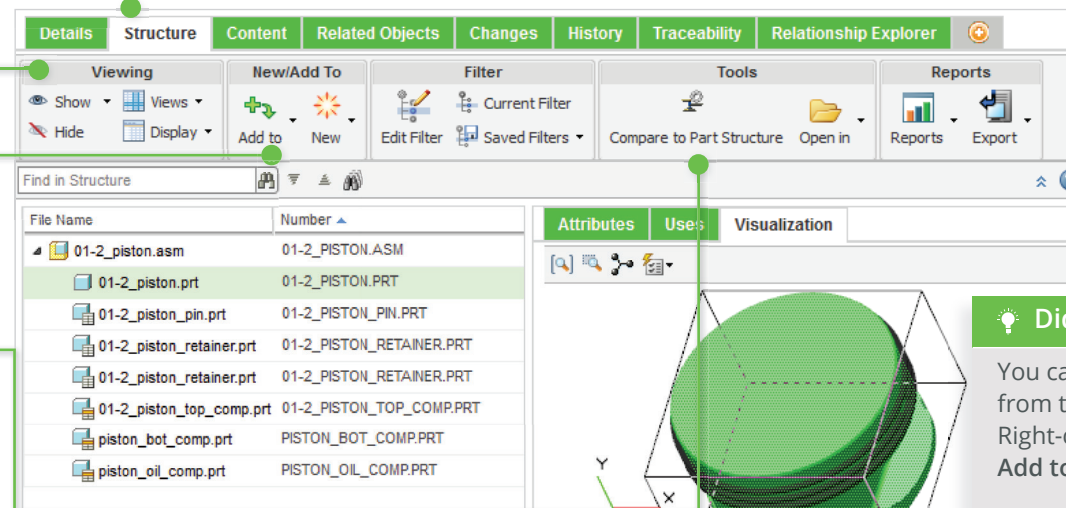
Details | Structure | Content | Related Objects | Changes | History | Traceability | Relationship Explorer

Viewing
Show
Views
Hide
Display

New/Add To
Add to
New

Filter
Edit Filter
Current Filter
Saved Filters

Tools
Compare to Part Structure
Open in

Reports
Reports
Export

Find in Structure

| File Name | Number |
|---|---|
| 01-2_piston.asm | 01-2_PISTON.ASM |
| 01-2_piston.prt | 01-2_PISTON.PRT |
| 01-2_piston_pin.prt | 01-2_PISTON_PIN.PRT |
| 01-2_piston_retainer.prt | 01-2_PISTON_RETAINER.PRT |
| 01-2_piston_retainer.prt | 01-2_PISTON_RETAINER.PRT |
| 01-2_piston_top_comp.prt | 01-2_PISTON_TOP_COMP.PRT |
| piston_bot_comp.prt | PISTON_BOT_COMP.PRT |
| piston_oil_comp.prt | PISTON_OIL_COMP.PRT |

Attributes | Uses | Visualization

Y
X

Dic
You ca
from t
Right-c
Add to